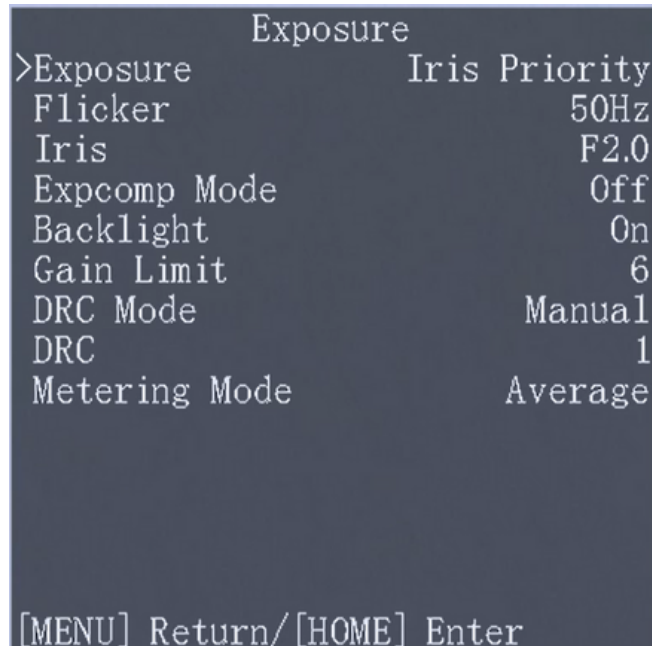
Exposure

| | |
|---|---|
| >Exposure | Iris Priority |
| Flicker | 50Hz |
| Iris | F2.0 |
| Expcomp Mode | Off |
| Backlight | On |
| Gain Limit | 6 |
| DRC Mode | Manual |
| DRC | 1 |
| Metering Mode | Average |

[MENU] Return/[HOME] Enter